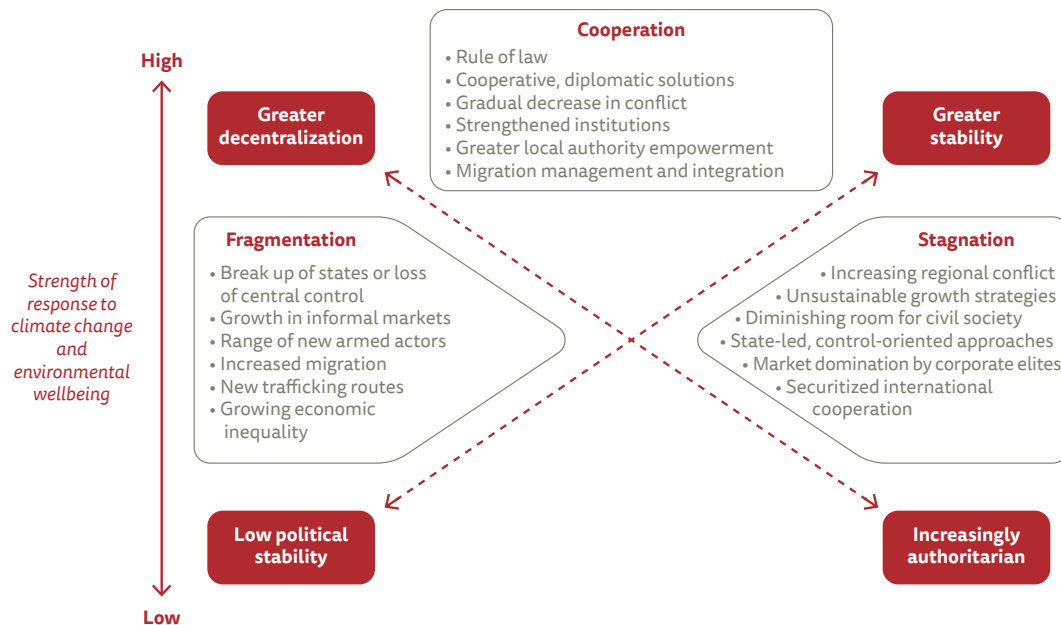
High

Strength of response to climate change and environmental wellbeing

Low

Cooperation
• Rule of law
• Cooperative, diplomatic solutions
• Gradual decrease in conflict
• Strengthened institutions
• Greater local authority empowerment
• Migration management and integration

Greater decentralization

Greater stability

Fragmentation
• Break up of states or loss of central control
• Growth in informal markets
• Range of new armed actors
• Increased migration
• New trafficking routes
• Growing economic inequality

Stagnation
• Increasing regional conflict
• Unsustainable growth strategies
• Diminishing room for civil society
• State-led, control-oriented approaches
• Market domination by corporate elites
• Securitized international cooperation

Low political stability

Increasingly authoritarian